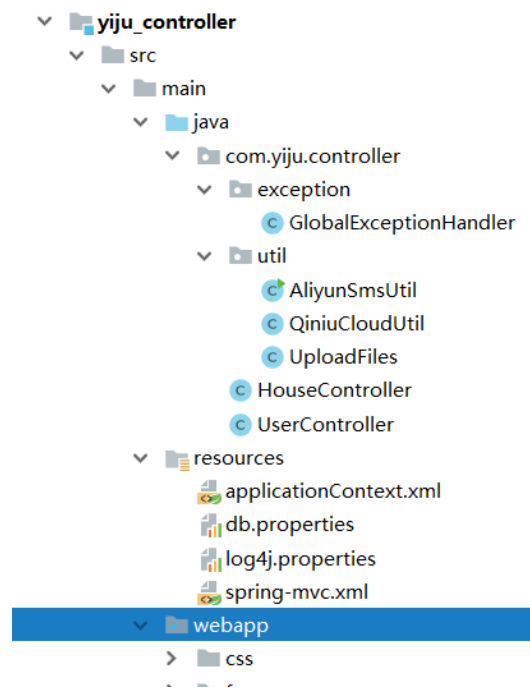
yiju_controller
src
main
java
com.yiju.controller
exception
GlobalExceptionHandler
util
AliyunSmsUtil
QiniuCloudUtil
UploadFiles
HouseController
UserController
resources
applicationContext.xml
db.properties
log4j.properties
spring-mvc.xml
webapp
css
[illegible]